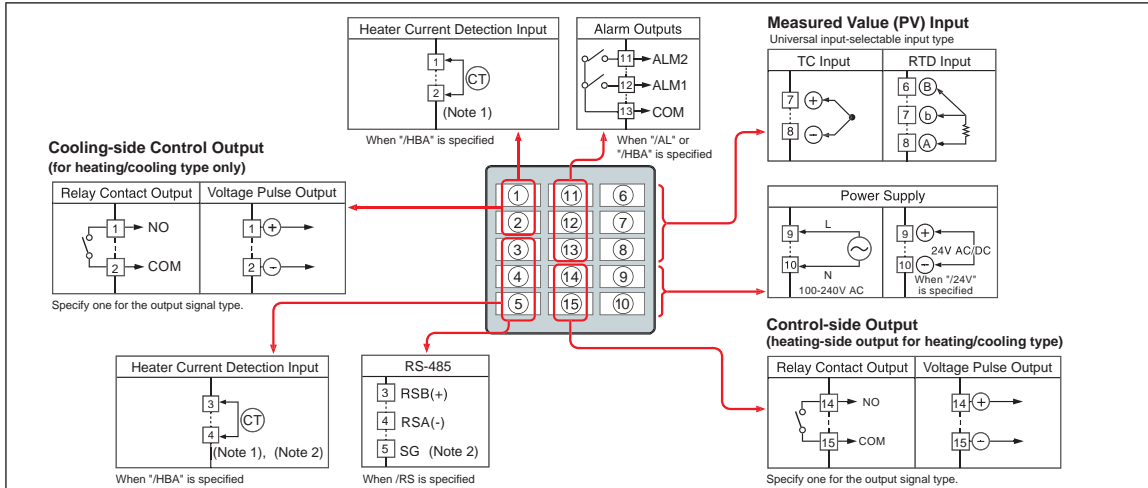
Heater Current Detection Input

1
CT
2
(Note 1)

When "/HBA" is specified

Alarm Outputs

11 ALM2
12 ALM1
13 COM

When "/AL" or "/HBA" is specified

Measured Value (PV) Input
Universal input-selectable input type

| TC Input | RTD Input |
|---|---|
| 7 + <br> 8 − | 6 B <br> 7 b <br> 8 A |

Cooling-side Control Output
(for heating/cooling type only)

| Relay Contact Output | Voltage Pulse Output |
|---|---|
| 1 NO <br> 2 COM | 1 + <br> 2 − |

Specify one for the output signal type.

1 11 6
2 12 7
3 13 8
4 14 9
5 15 10

Power Supply

9 L
10 N
100-240V AC

9 +
10 −
24V AC/DC
When "/24V" is specified

Control-side Output
(heating-side output for heating/cooling type)

| Relay Contact Output | Voltage Pulse Output |
|---|---|
| 14 NO <br> 15 COM | 14 + <br> 15 − |

Specify one for the output signal type.

Heater Current Detection Input

3
CT
4
(Note 1), (Note 2)

When "/HBA" is specified

RS-485

3 RSB(+)
4 RSA(-)
5 SG (Note 2)

When /RS is specified